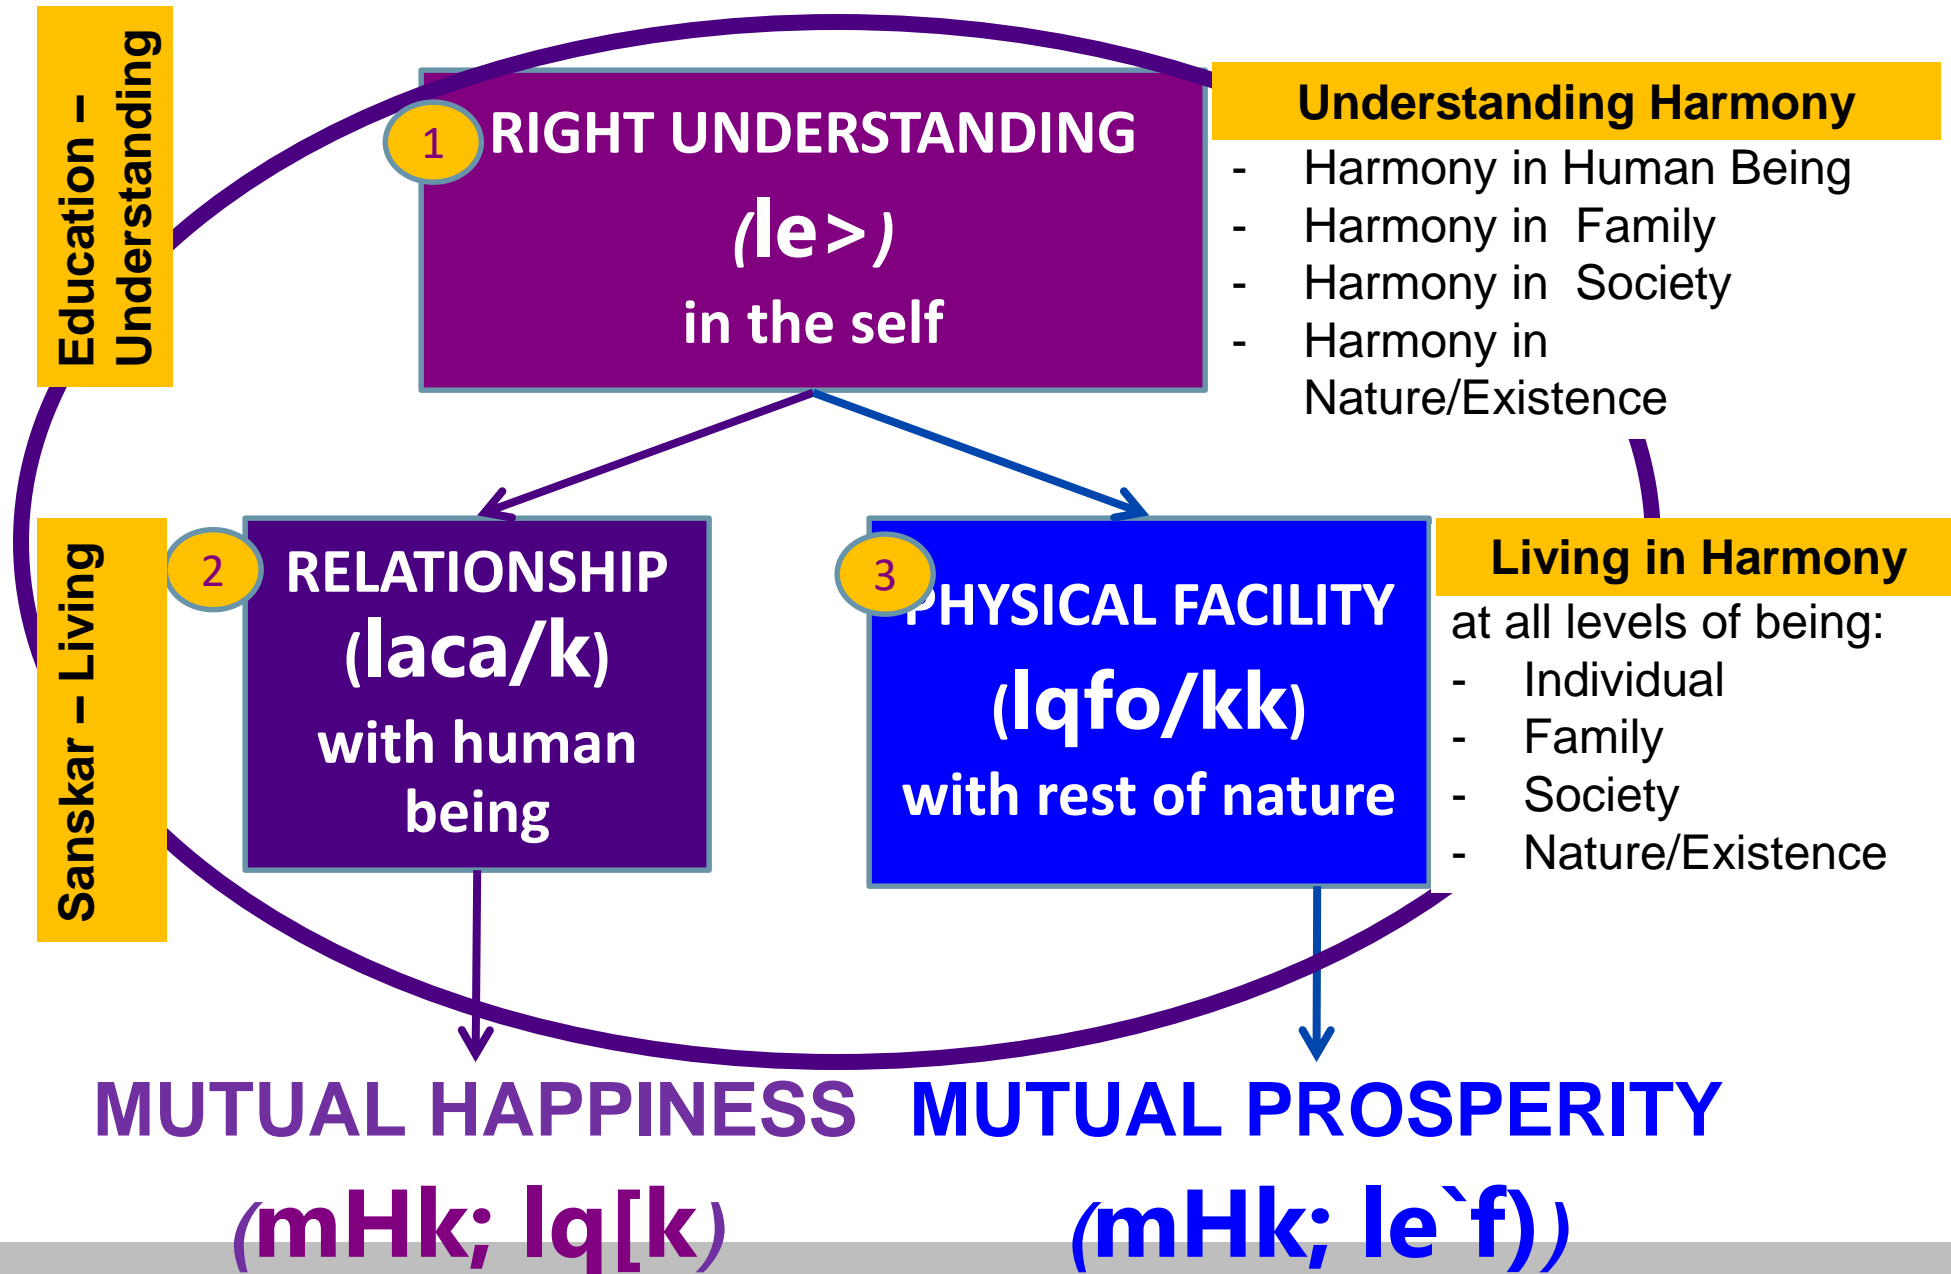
Education – Understanding

1 RIGHT UNDERSTANDING (le>) in the self

Understanding Harmony
- Harmony in Human Being
- Harmony in Family
- Harmony in Society
- Harmony in Nature/Existence

Sanskar – Living

2 RELATIONSHIP (laca/k) with human being

3 PHYSICAL FACILITY (lqfo/kk) with rest of nature

Living in Harmony
at all levels of being:
- Individual
- Family
- Society
- Nature/Existence

MUTUAL HAPPINESS
(mHk; lq[k)

MUTUAL PROSPERITY
(mHk; le`f))